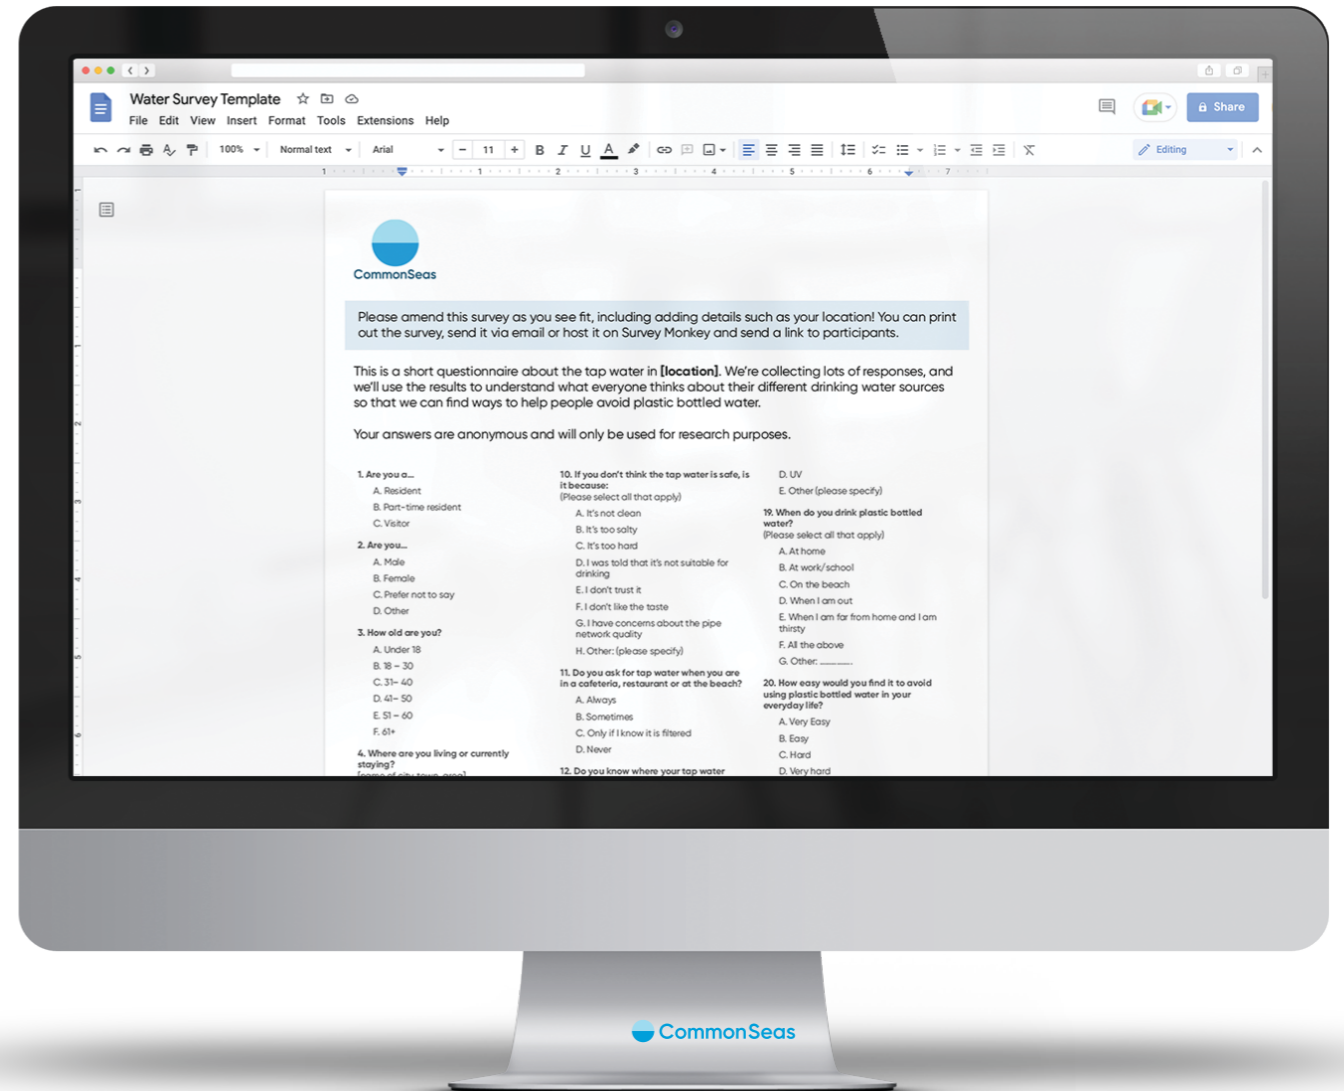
Water Survey Template

File Edit View Insert Format Tools Extensions Help

Share

100% Normal text Arial 11 B I U A

Editing

CommonSeas

Please amend this survey as you see fit, including adding details such as your location! You can print out the survey, send it via email or host it on Survey Monkey and send a link to participants.

This is a short questionnaire about the tap water in **[location]**. We're collecting lots of responses, and we'll use the results to understand what everyone thinks about their different drinking water sources so that we can find ways to help people avoid plastic bottled water.

Your answers are anonymous and will only be used for research purposes.

**1. Are you a...**
A. Resident
B. Part-time resident
C. Visitor

**2. Are you...**
A. Male
B. Female
C. Prefer not to say
D. Other

**3. How old are you?**
A. Under 18
B. 18 – 30
C. 31– 40
D. 41– 50
E. 51 – 60
F. 61+

**4. Where are you living or currently staying?**
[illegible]

**10. If you don't think the tap water is safe, is it because:**
(Please select all that apply)
A. It's not clean
B. It's too salty
C. It's too hard
D. I was told that it's not suitable for drinking
E. I don't trust it
F. I don't like the taste
G. I have concerns about the pipe network quality
H. Other: (please specify)

**11. Do you ask for tap water when you are in a cafeteria, restaurant or at the beach?**
A. Always
B. Sometimes
C. Only if I know it is filtered
D. Never

**12. Do you know where your tap water**

D. UV
E. Other (please specify)

**19. When do you drink plastic bottled water?**
(Please select all that apply)
A. At home
B. At work/school
C. On the beach
D. When I am out
E. When I am far from home and I am thirsty
F. All the above
G. Other: ______

**20. How easy would you find it to avoid using plastic bottled water in your everyday life?**
A. Very Easy
B. Easy
C. Hard
D. Very hard

CommonSeas